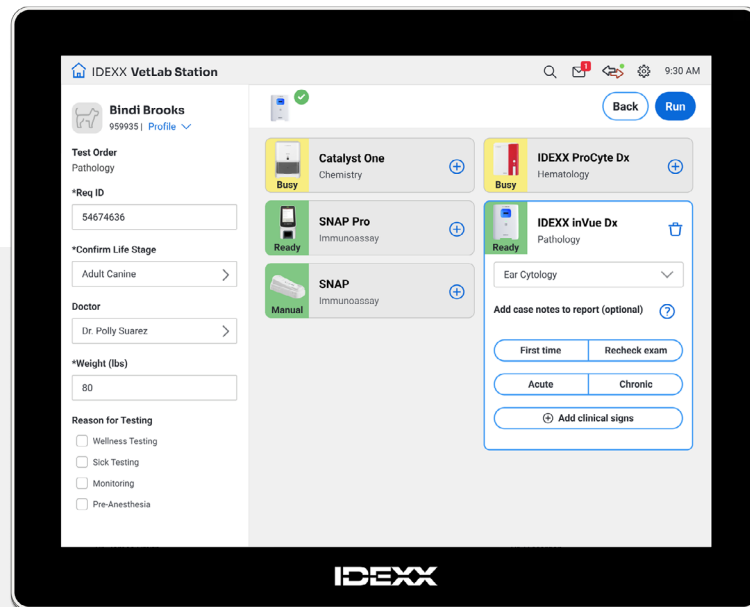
IDEXX VetLab Station

1

9:30 AM

Bindi Brooks
959935 | Profile

Test Order
Pathology

*Req ID
54674636

*Confirm Life Stage
Adult Canine

Doctor
Dr. Polly Suarez

*Weight (lbs)
80

Reason for Testing
Wellness Testing
Sick Testing
Monitoring
Pre-Anesthesia

Back
Run

Busy
Catalyst One
Chemistry

Busy
IDEXX ProCyte Dx
Hematology

Ready
SNAP Pro
Immunoassay

Ready
IDEXX inVue Dx
Pathology

Manual
SNAP
Immunoassay

Ear Cytology

Add case notes to report (optional)

First time
Recheck exam

Acute
Chronic

Add clinical signs

IDEXX